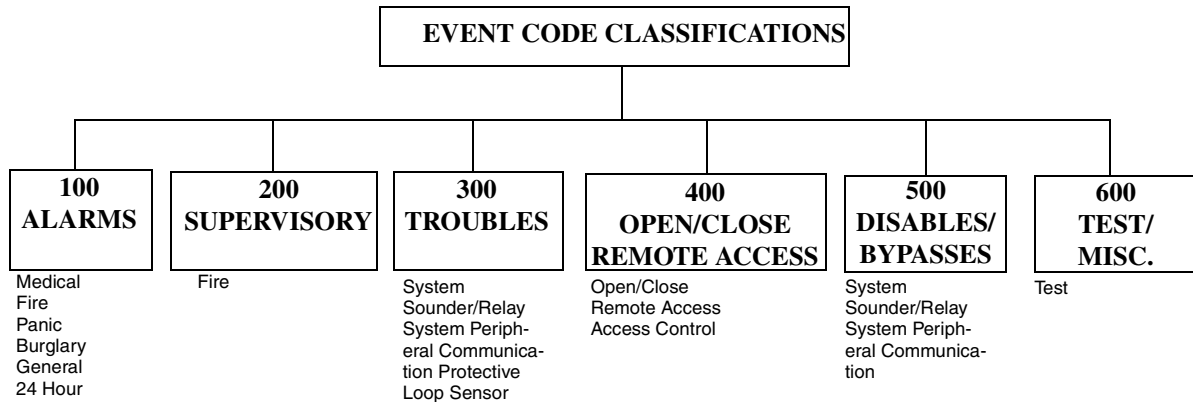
EVENT CODE CLASSIFICATIONS

100
ALARMS

Medical
Fire
Panic
Burglary
General
24 Hour

200
SUPERVISORY

Fire

300
TROUBLES

System
Sounder/Relay
System Peripheral Communication Protective Loop Sensor

400
OPEN/CLOSE
REMOTE ACCESS

Open/Close
Remote Access
Access Control

500
DISABLES/
BYPASSES

System
Sounder/Relay
System Peripheral Communication

600
TEST/
MISC.

Test